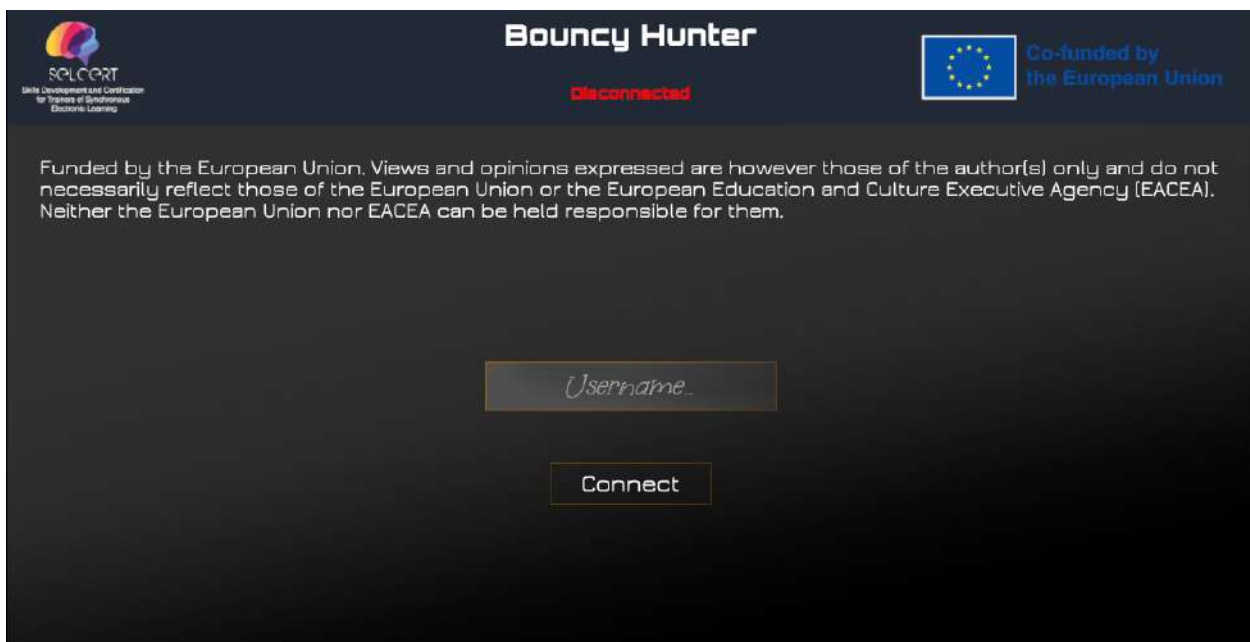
SELCERT
Skills Development and Certification for Trainers of Synchronous Electronic Learning

Bouncy Hunter

Disconnected

Co-funded by the European Union

Funded by the European Union. Views and opinions expressed are however those of the author(s) only and do not necessarily reflect those of the European Union or the European Education and Culture Executive Agency (EACEA). Neither the European Union nor EACEA can be held responsible for them.

Username...

Connect